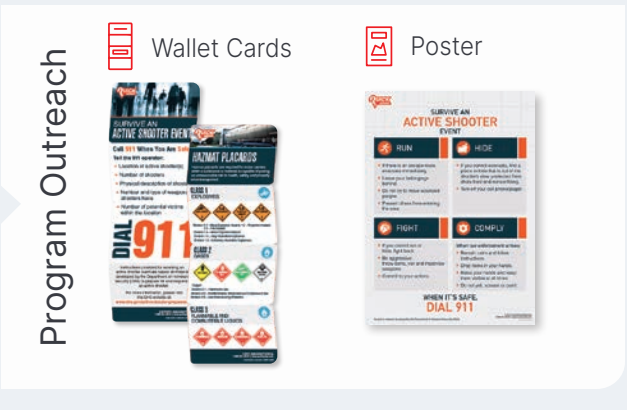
Program Outreach

Wallet Cards

Poster

SURVIVE AN
ACTIVE SHOOTER EVENT

Call 911 When You Are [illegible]

Tell the 911 operator:

Location of active shooter(s)

Number of shooters

Physical description of shooter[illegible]

Number and type of weapons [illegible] shooters have

Number of potential victims within the location

DIAL 911

HAZMAT PLACARDS

CLASS 1 EXPLOSIVES

CLASS 2 GASES

CLASS 3 FLAMMABLE AND COMBUSTIBLE LIQUIDS

SURVIVE AN
ACTIVE SHOOTER
EVENT

RUN

HIDE

FIGHT

COMPLY

WHEN IT'S SAFE,
DIAL 911